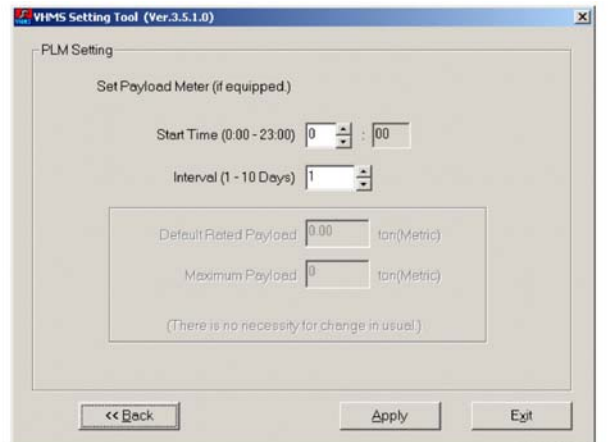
VHMS Setting Tool (Ver.3.5.1.0)

PLM Setting

Set Payload Meter (if equipped.)

Start Time (0:00 - 23:00) 0 : 00

Interval (1 - 10 Days) 1

Default Rated Payload 0.00 ton(Metric)

Maximum Payload 0 ton(Metric)

(There is no necessity for change in usual.)

<< Back

Apply

Exit